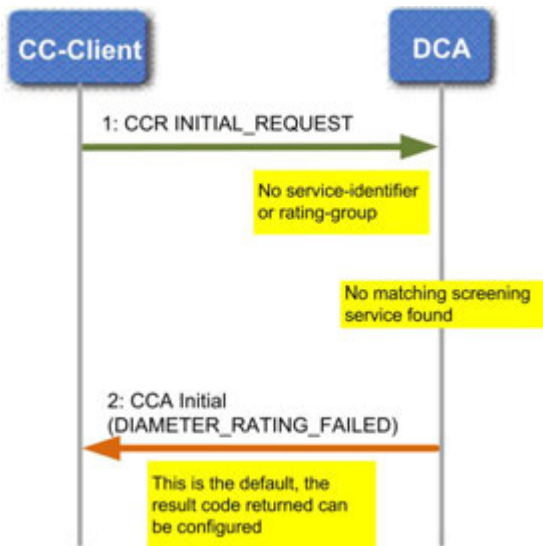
CC-Client

DCA

1: CCR INITIAL_REQUEST

No service-identifier or rating-group

No matching screening service found

2: CCA Initial (DIAMETER_RATING_FAILED)

This is the default, the result code returned can be configured